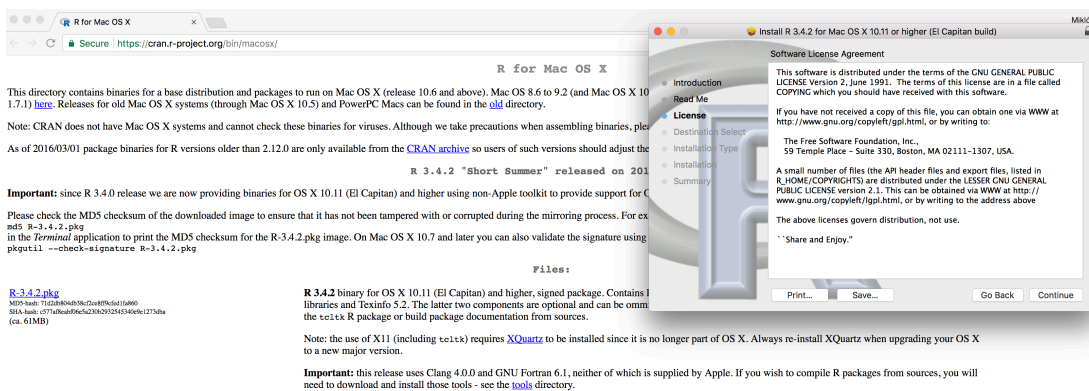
R for Mac OS X

Secure | https://cran.r-project.org/bin/macosx/

R for Mac OS X

This directory contains binaries for a base distribution and packages to run on Mac OS X (release 10.6 and above). Mac OS 8.6 to 9.2 (and Mac OS X 10 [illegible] 1.7.1) here. Releases for old Mac OS X systems (through Mac OS X 10.5) and PowerPC Macs can be found in the old directory.

Note: CRAN does not have Mac OS X systems and cannot check these binaries for viruses. Although we take precautions when assembling binaries, plea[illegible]

As of 2016/03/01 package binaries for R versions older than 2.12.0 are only available from the CRAN archive so users of such versions should adjust the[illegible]

R 3.4.2 "Short Summer" released on 201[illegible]

Important: since R 3.4.0 release we are now providing binaries for OS X 10.11 (El Capitan) and higher using non-Apple toolkit to provide support for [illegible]

Please check the MD5 checksum of the downloaded image to ensure that it has not been tampered with or corrupted during the mirroring process. For ex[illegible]
md5 R-3.4.2.pkg
in the Terminal application to print the MD5 checksum for the R-3.4.2.pkg image. On Mac OS X 10.7 and later you can also validate the signature using
pkgutil --check-signature R-3.4.2.pkg

Files:

R-3.4.2.pkg
MD5-hash: 71d2db804db38cf2ce8f9cfed1fa860
SHA-hash: c577af8eabf06e5a230b293254340e9e1273dba
(ca. 61MB)

R 3.4.2 binary for OS X 10.11 (El Capitan) and higher, signed package. Contains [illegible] libraries and Texinfo 5.2. The latter two components are optional and can be omm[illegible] the tcltk R package or build package documentation from sources.

Note: the use of X11 (including tcltk) requires XQuartz to be installed since it is no longer part of OS X. Always re-install XQuartz when upgrading your OS X to a new major version.

Important: this release uses Clang 4.0.0 and GNU Fortran 6.1, neither of which is supplied by Apple. If you wish to compile R packages from sources, you will need to download and install those tools - see the tools directory.

Install R 3.4.2 for Mac OS X 10.11 or higher (El Capitan build)

Software License Agreement

Introduction
Read Me
License
Destination Select
Installation Type
Installation
Summary

This software is distributed under the terms of the GNU GENERAL PUBLIC LICENSE Version 2, June 1991. The terms of this license are in a file called COPYING which you should have received with this software.

If you have not received a copy of this file, you can obtain one via WWW at http://www.gnu.org/copyleft/gpl.html, or by writing to:

The Free Software Foundation, Inc.,
59 Temple Place – Suite 330, Boston, MA 02111–1307, USA.

A small number of files (the API header files and export files, listed in R_HOME/COPYRIGHTS) are distributed under the LESSER GNU GENERAL PUBLIC LICENSE version 2.1. This can be obtained via WWW at http://www.gnu.org/copyleft/lgpl.html, or by writing to the address above

The above licenses govern distribution, not use.

``Share and Enjoy.''

Print...
Save...
Go Back
Continue

Miki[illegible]